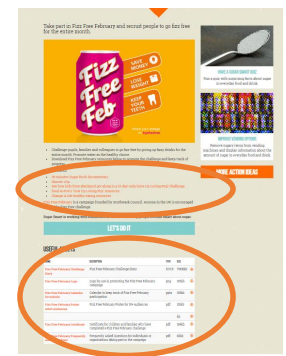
Take part in Fizz Free February and recruit people to go fizz free for the entire month.

Fizz Free Feb

SAVE MONEY

LOSE WEIGHT

KEEP YOUR TEETH

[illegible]

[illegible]

LET'S DO IT

USEFUL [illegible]

| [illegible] | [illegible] | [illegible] | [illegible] |
|---|---|---|---|
| Fizz Free February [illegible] | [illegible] | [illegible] | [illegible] |
| Fizz Free February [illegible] | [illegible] | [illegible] | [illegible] |
| Fizz Free February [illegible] | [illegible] | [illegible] | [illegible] |
| Fizz Free February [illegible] | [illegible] | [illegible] | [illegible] |
| Fizz Free February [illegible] | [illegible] | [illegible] | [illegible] |
| Fizz Free February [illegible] | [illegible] | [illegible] | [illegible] |

HAVE A SUGAR SMART DAY

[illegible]

SUGAR SMART KITCHENS

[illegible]

MORE ACTION IDEAS